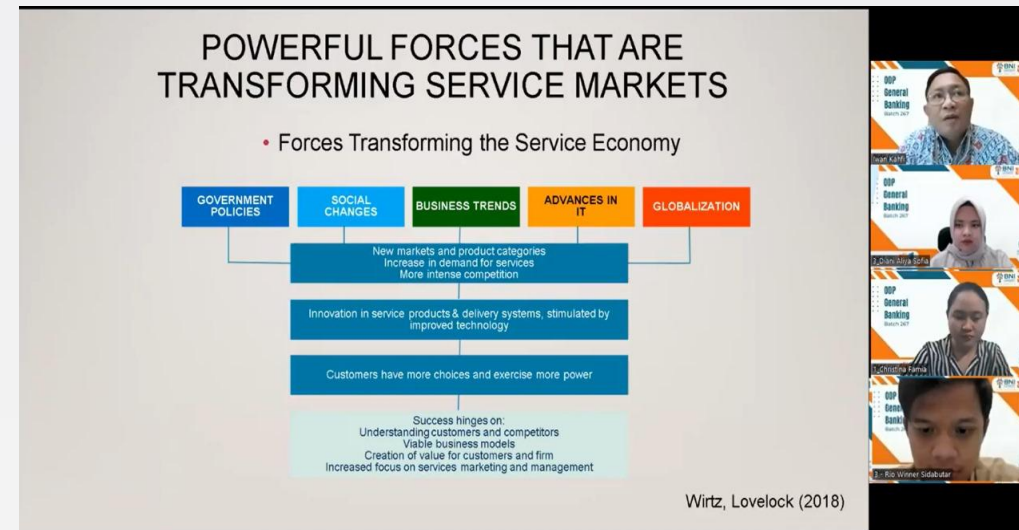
POWERFUL FORCES THAT ARE TRANSFORMING SERVICE MARKETS

• Forces Transforming the Service Economy

GOVERNMENT POLICIES

SOCIAL CHANGES

BUSINESS TRENDS

ADVANCES IN IT

GLOBALIZATION

New markets and product categories
Increase in demand for services
More intense competition

Innovation in service products & delivery systems, stimulated by improved technology

Customers have more choices and exercise more power

Success hinges on:
Understanding customers and competitors
Viable business models
Creation of value for customers and firm
Increased focus on services marketing and management

Wirtz, Lovelock (2018)

ODP General Banking Batch 267

BNI

Iwan Kahfi

ODP General Banking Batch 267

BNI

2_Diani Aliya Sofia

ODP General Banking Batch 267

BNI

3_Christina Famia

ODP General Bankl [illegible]

BNI

3 - Rio Winner Sidabutar